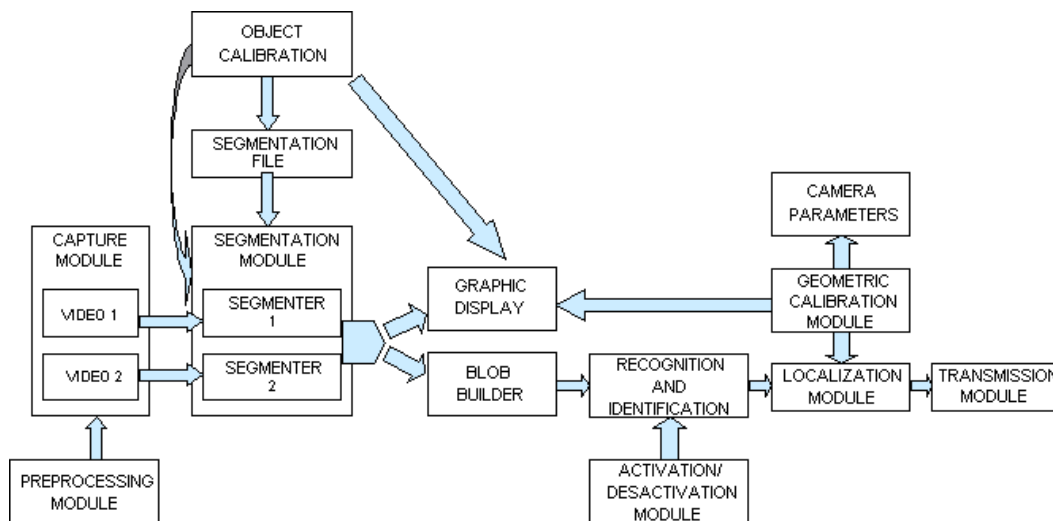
OBJECT CALIBRATION

SEGMENTATION FILE

CAMERA PARAMETERS

CAPTURE MODULE

VIDEO 1

VIDEO 2

SEGMENTATION MODULE

SEGMENTER 1

SEGMENTER 2

GRAPHIC DISPLAY

GEOMETRIC CALIBRATION MODULE

BLOB BUILDER

RECOGNITION AND IDENTIFICATION

LOCALIZATION MODULE

TRANSMISSION MODULE

PREPROCESSING MODULE

ACTIVATION/ DESACTIVATION MODULE